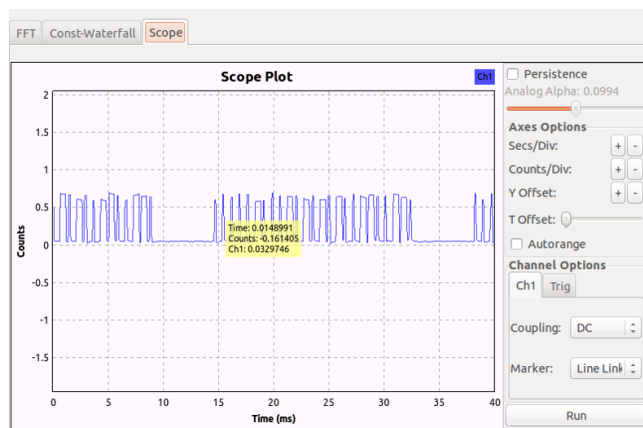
FFT Const-Waterfall Scope

Scope Plot

Ch1

2
1.5
1
0.5
0
-0.5
-1
-1.5

Counts

0 5 10 15 20 25 30 35 40

Time (ms)

Time: 0.0148991
Counts: -0.161405
Ch1: 0.0329746

Persistence
Analog Alpha: 0.0994

Axes Options
Secs/Div: + -
Counts/Div: + -
Y Offset: + -
T Offset:
Autorange

Channel Options
Ch1 Trig
Coupling: DC
Marker: Line Link

Run